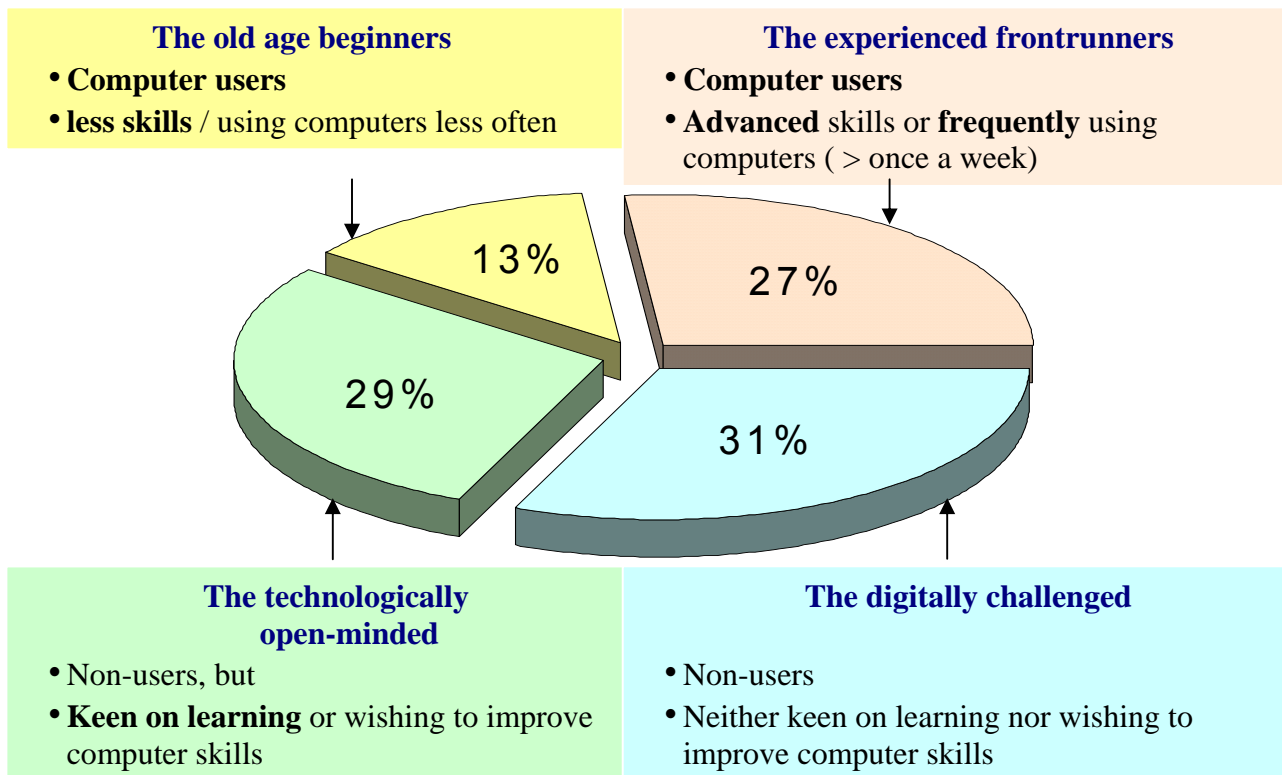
The old age beginners
• Computer users
• less skills / using computers less often

The experienced frontrunners
• Computer users
• Advanced skills or frequently using computers ( > once a week)

13%

27%

29%

31%

The technologically open-minded
• Non-users, but
• Keen on learning or wishing to improve computer skills

The digitally challenged
• Non-users
• Neither keen on learning nor wishing to improve computer skills